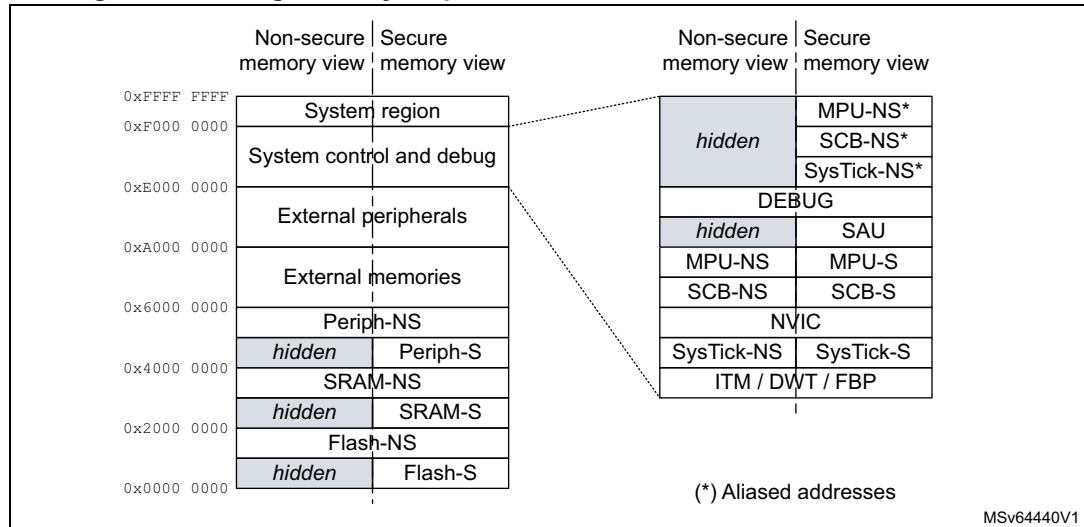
Non-secure memory view | Secure memory view

0xFFFF FFFF
System region
0xF000 0000
System control and debug
0xE000 0000
External peripherals
0xA000 0000
External memories
0x6000 0000
Periph-NS
hidden | Periph-S
0x4000 0000
SRAM-NS
hidden | SRAM-S
0x2000 0000
Flash-NS
hidden | Flash-S
0x0000 0000

Non-secure memory view | Secure memory view

hidden | MPU-NS*
SCB-NS*
SysTick-NS*
DEBUG
hidden | SAU
MPU-NS | MPU-S
SCB-NS | SCB-S
NVIC
SysTick-NS | SysTick-S
ITM / DWT / FBP

(*) Aliased addresses

MSv64440V1